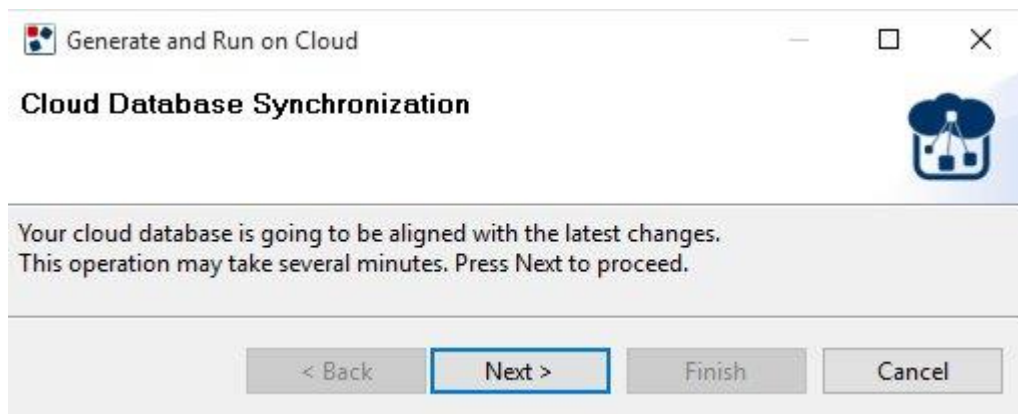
Generate and Run on Cloud

Cloud Database Synchronization

Your cloud database is going to be aligned with the latest changes.
This operation may take several minutes. Press Next to proceed.

< Back
Next >
Finish
Cancel